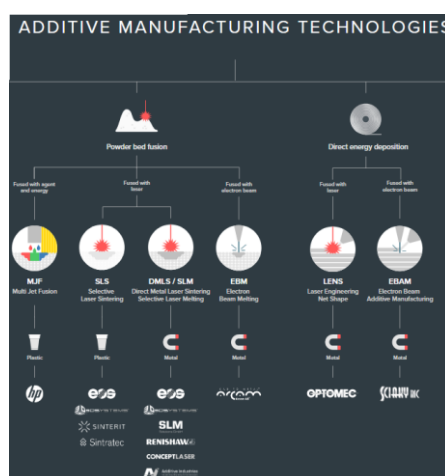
ADDITIVE MANUFACTURING TECHNOLOGIES

Powder bed fusion

Direct energy deposition

Fused with agent and energy

Fused with laser

Fused with electron beam

Fused with laser

Fused with electron beam

MJF
Multi Jet Fusion

SLS
Selective Laser Sintering

DMLS / SLM
Direct Metal Laser Sintering Selective Laser Melting

EBM
Electron Beam Melting

LENS
Laser Engineering Net Shape

EBAM
Electron Beam Additive Manufacturing

Plastic

Plastic

Metal

Metal

Metal

Metal

hp

eos

eos

arcam

OPTOMEC

SCIAKY INC

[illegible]

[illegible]

SINTERIT

SLM

Sintratec

RENISHAW

CONCEPTLASER

Additive Industries